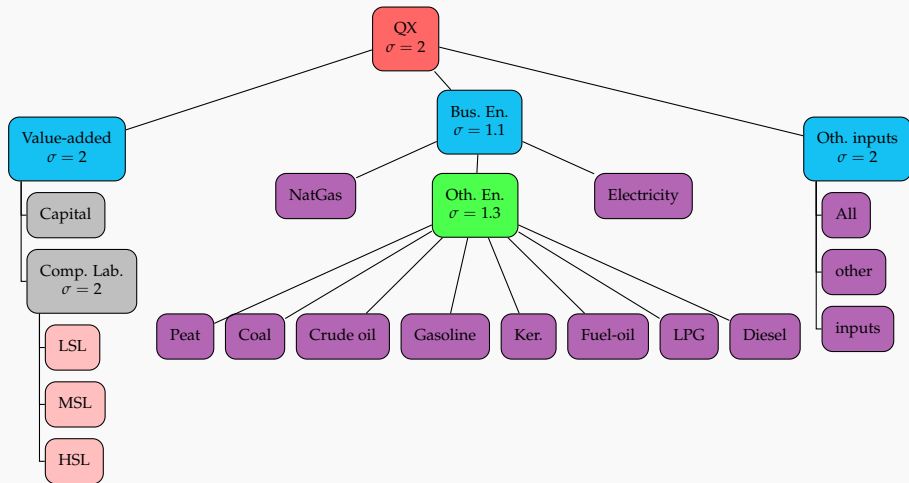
QX
$\sigma = 2$

Value-added
$\sigma = 2$

Capital

Comp. Lab.
$\sigma = 2$

LSL

MSL

HSL

Bus. En.
$\sigma = 1.1$

NatGas

Oth. En.
$\sigma = 1.3$

Electricity

Peat

Coal

Crude oil

Gasoline

Ker.

Fuel-oil

LPG

Diesel

Oth. inputs
$\sigma = 2$

All

other

inputs